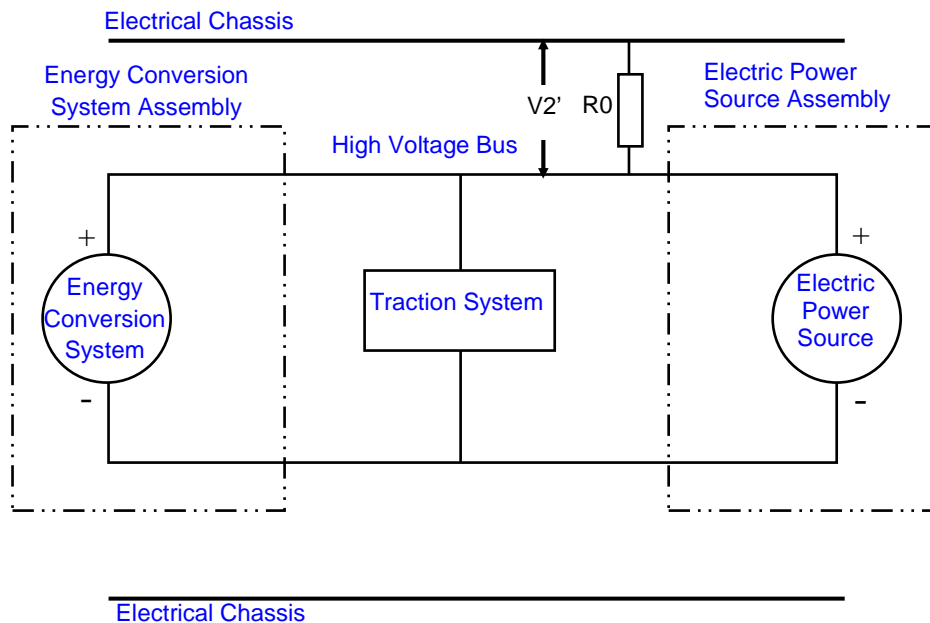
Electrical Chassis

Energy Conversion System Assembly

V2'

R0

Electric Power Source Assembly

High Voltage Bus

+

Energy Conversion System

-

Traction System

+

Electric Power Source

-

Electrical Chassis